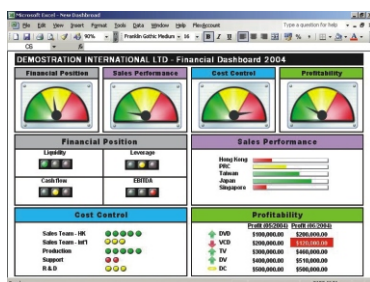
Microsoft Excel - New Dashboard

File Edit View Insert Format Tools Data Window Help Flexipcount

Type a question for help

90%

Franklin Gothic Medium

C6

DEMOSTRATION INTERNATIONAL LTD - Financial Dashboard 2004

Financial Position

Sales Performance

Cost Control

Profitability

Financial Position

Liquidity

Leverage

Cashflow

EBITDA

Sales Performance

Hong Kong

PRC

Taiwan

Japan

Singapore

Cost Control

Sales Team - HK

Sales Team - Int'l

Production

Support

R & D

Profitability

| | Profit (05/2004) | Profit (06/2004) |
|---|---|---|
| DVD | $100,000.00 | $200,000.00 |
| VCD | $200,000.00 | $120,000.00 |
| TV | $300,000.00 | $400,000.00 |
| DV | $400,000.00 | $510,000.00 |
| DC | $500,000.00 | $500,000.00 |